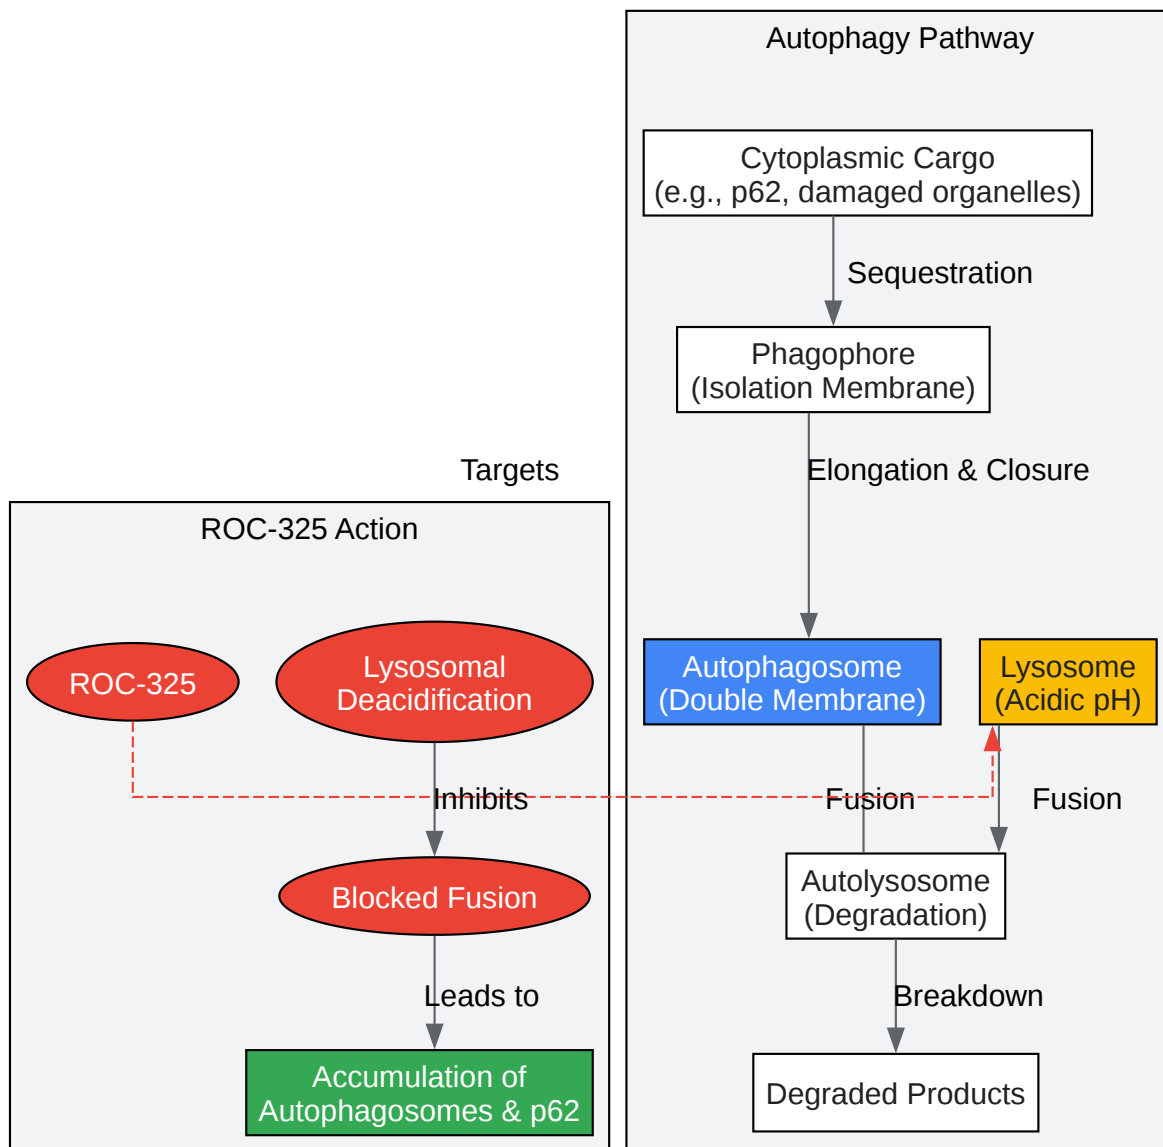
Autophagy Pathway

Cytoplasmic Cargo
(e.g., p62, damaged organelles)

Sequestration

Phagophore
(Isolation Membrane)

Elongation & Closure

Targets

ROC-325 Action

ROC-325

Lysosomal Deacidification

Autophagosome
(Double Membrane)

Lysosome
(Acidic pH)

Inhibits

Fusion

Fusion

Blocked Fusion

Autolysosome
(Degradation)

Leads to

Breakdown

Accumulation of Autophagosomes & p62

Degraded Products